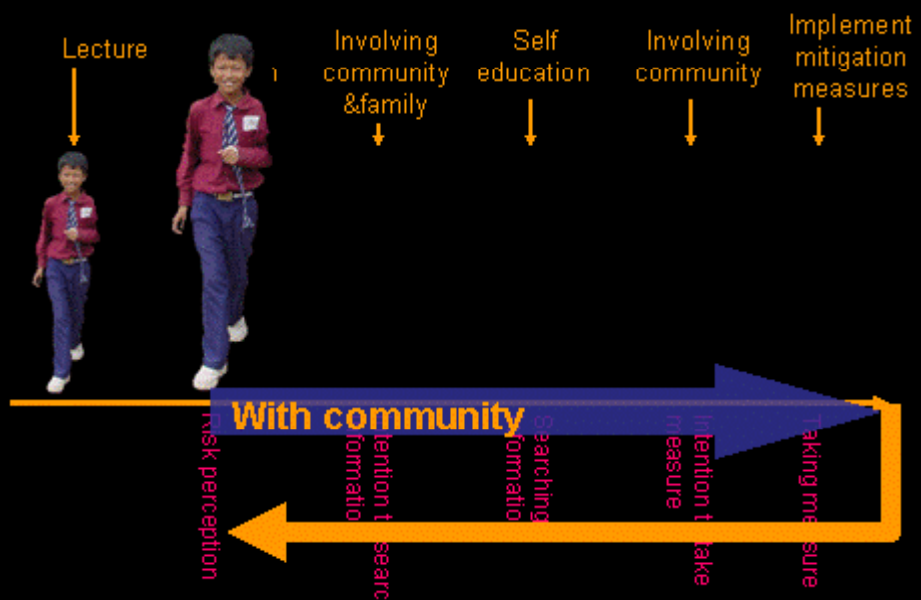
Lecture

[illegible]n

Involving community &family

Self education

Involving community

Implement mitigation measures

With community

Risk perception

Intention to searc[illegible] formatio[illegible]

Searching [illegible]formatio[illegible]

Intention to take measure

Taking measure